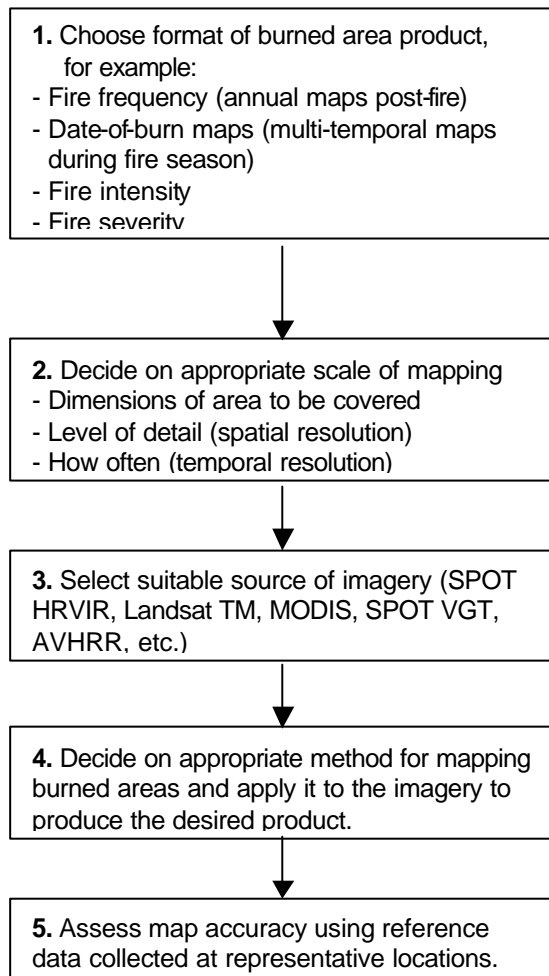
**1.** Choose format of burned area product, for example:
- Fire frequency (annual maps post-fire)
- Date-of-burn maps (multi-temporal maps during fire season)
- Fire intensity
- Fire severity

**2.** Decide on appropriate scale of mapping
- Dimensions of area to be covered
- Level of detail (spatial resolution)
- How often (temporal resolution)

**3.** Select suitable source of imagery (SPOT HRVIR, Landsat TM, MODIS, SPOT VGT, AVHRR, etc.)

**4.** Decide on appropriate method for mapping burned areas and apply it to the imagery to produce the desired product.

**5.** Assess map accuracy using reference data collected at representative locations.